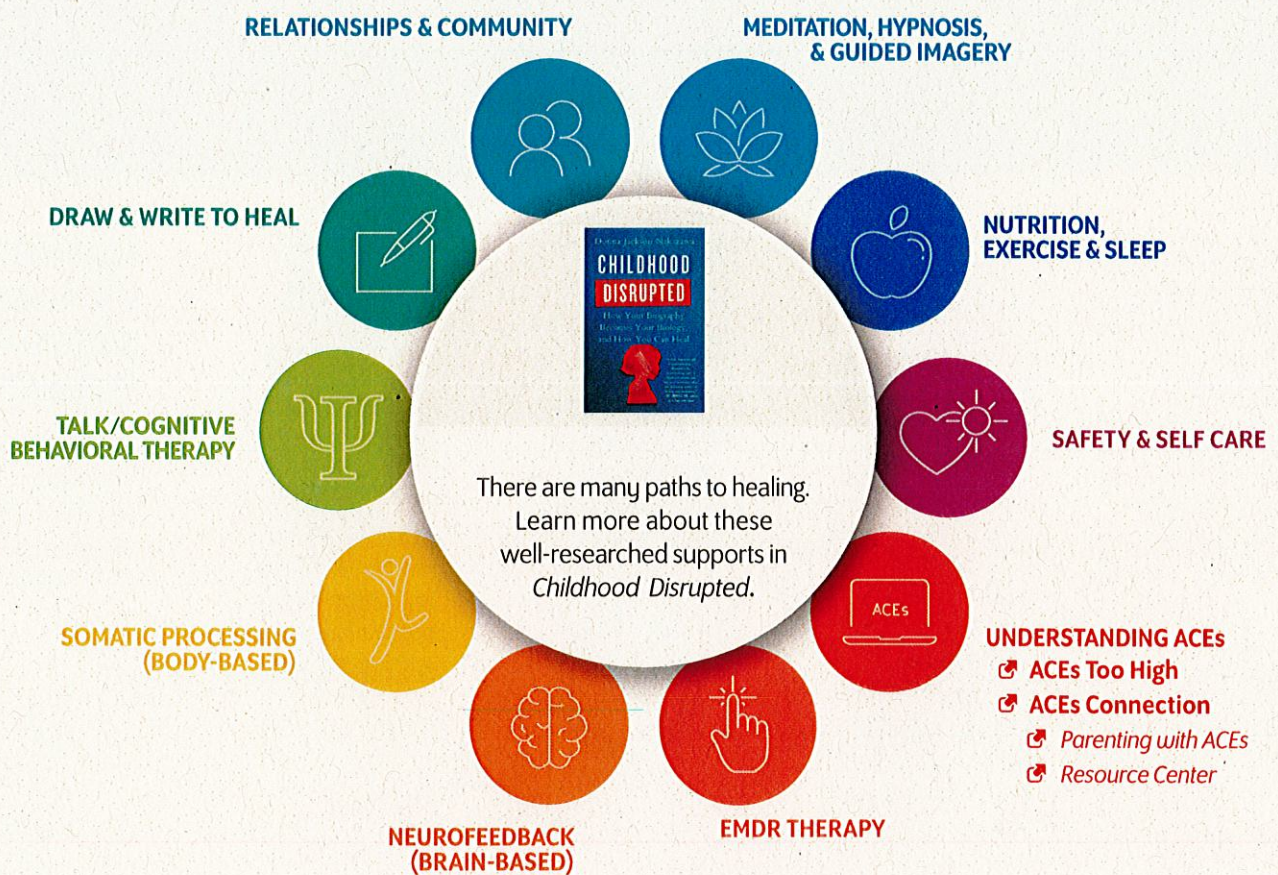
RELATIONSHIPS & COMMUNITY

MEDITATION, HYPNOSIS, & GUIDED IMAGERY

DRAW & WRITE TO HEAL

NUTRITION, EXERCISE & SLEEP

Donna Jackson Nakazawa

CHILDHOOD DISRUPTED

How Your Biography Becomes Your Biology, and How You Can Heal

TALK/COGNITIVE BEHAVIORAL THERAPY

SAFETY & SELF CARE

There are many paths to healing. Learn more about these well-researched supports in *Childhood Disrupted*.

ACEs

SOMATIC PROCESSING (BODY-BASED)

UNDERSTANDING ACEs

ACEs Too High

ACEs Connection

*Parenting with ACEs*

*Resource Center*

NEUROFEEDBACK (BRAIN-BASED)

EMDR THERAPY